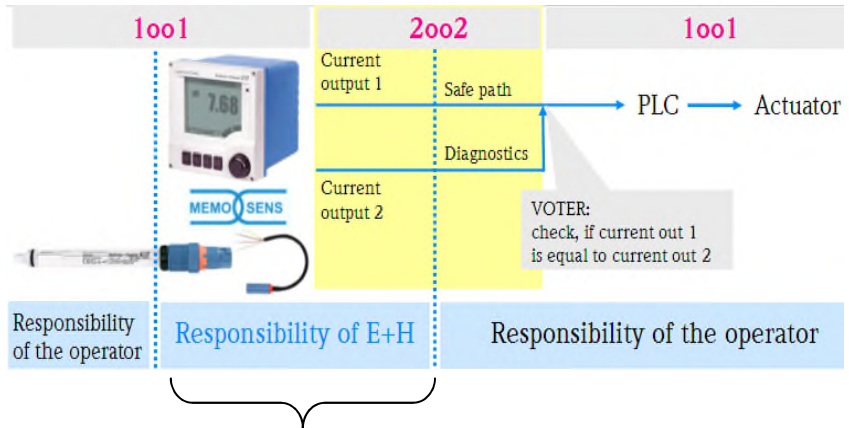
1oo1

2oo2

1oo1

7.68

Current output 1

Safe path

PLC

Actuator

Diagnostics

MEMO SENS

Current output 2

VOTER:
check, if current out 1 is equal to current out 2

Responsibility of the operator

Responsibility of E+H

Responsibility of the operator